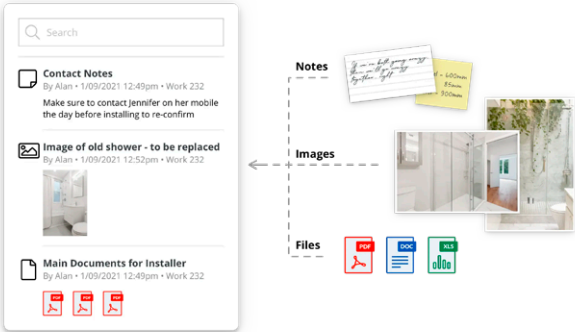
Search

Contact Notes
By Alan • 1/09/2021 12:49pm • Work 232
Make sure to contact Jennifer on her mobile the day before installing to re-confirm

Image of old shower - to be replaced
By Alan • 1/09/2021 12:52pm • Work 232

Main Documents for Installer
By Alan • 1/09/2021 12:49pm • Work 232

PDF PDF PDF

Notes

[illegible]

Images

Files

PDF DOC XLS